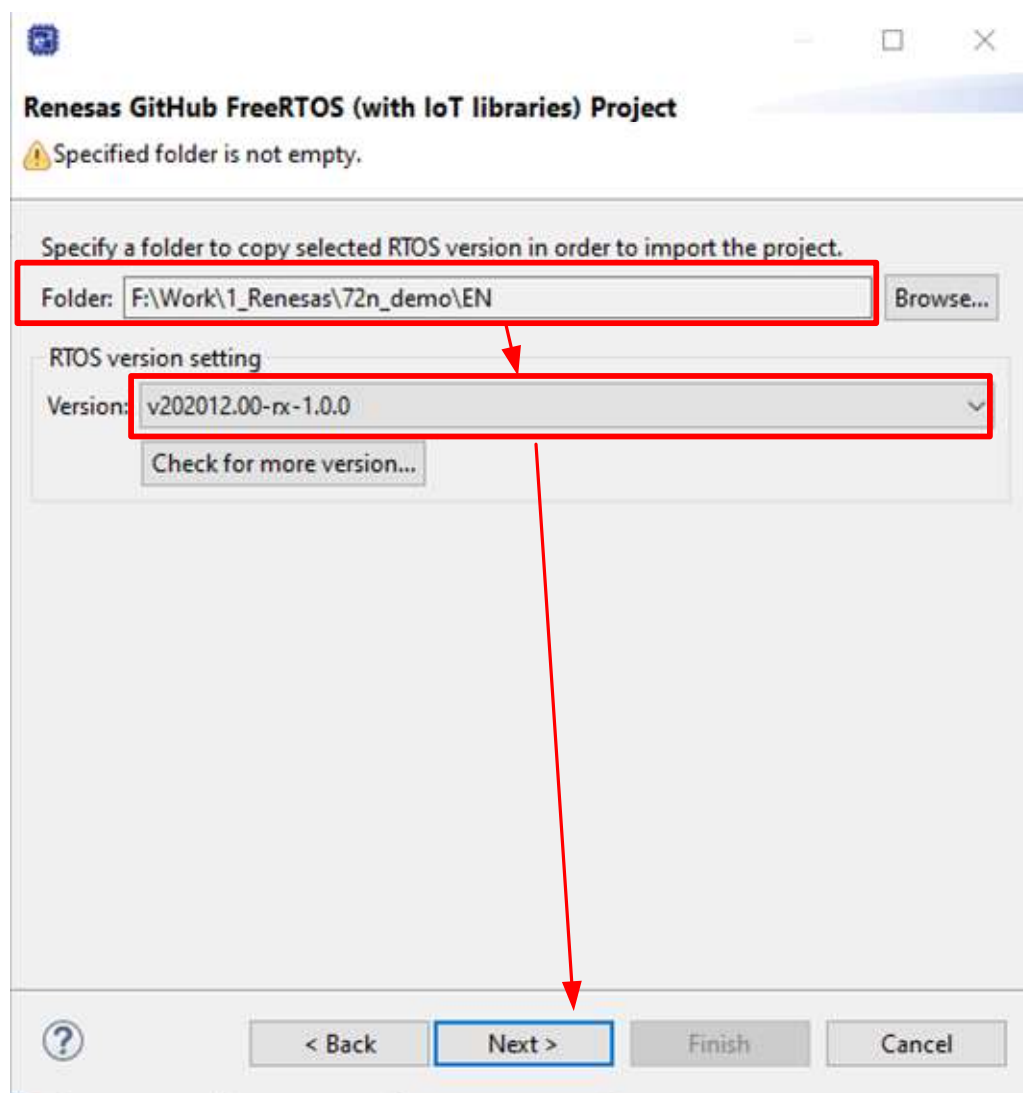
Renesas GitHub FreeRTOS (with IoT libraries) Project

Specified folder is not empty.

Specify a folder to copy selected RTOS version in order to import the project.

Folder: F:\Work\1_Renesas\72n_demo\EN

Browse...

RTOS version setting

Version: v202012.00-rx-1.0.0

Check for more version...

?

< Back

Next >

Finish

Cancel